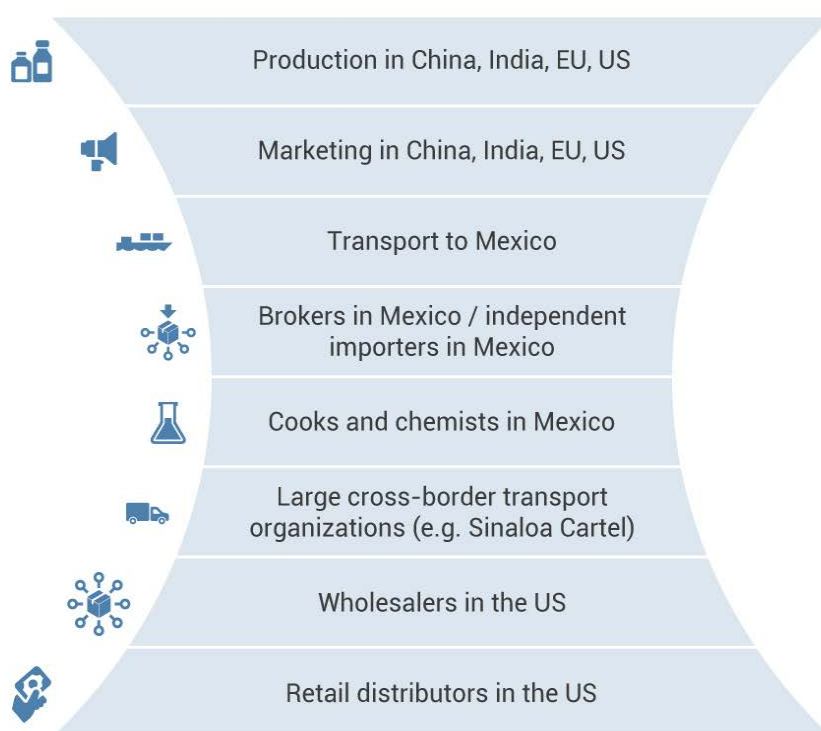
Production in China, India, EU, US

Marketing in China, India, EU, US

Transport to Mexico

Brokers in Mexico / independent importers in Mexico

Cooks and chemists in Mexico

Large cross-border transport organizations (e.g. Sinaloa Cartel)

Wholesalers in the US

Retail distributors in the US